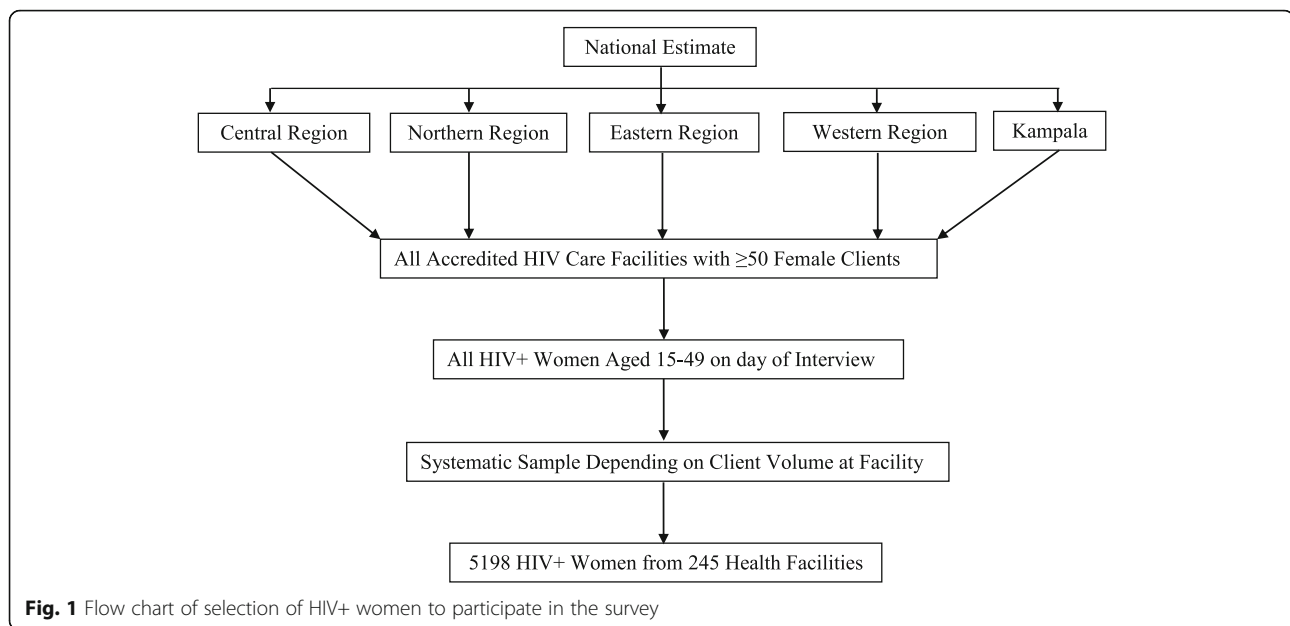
National Estimate

Central Region

Northern Region

Eastern Region

Western Region

Kampala

All Accredited HIV Care Facilities with $\geq$50 Female Clients

All HIV+ Women Aged 15-49 on day of Interview

Systematic Sample Depending on Client Volume at Facility

5198 HIV+ Women from 245 Health Facilities

**Fig. 1** Flow chart of selection of HIV+ women to participate in the survey